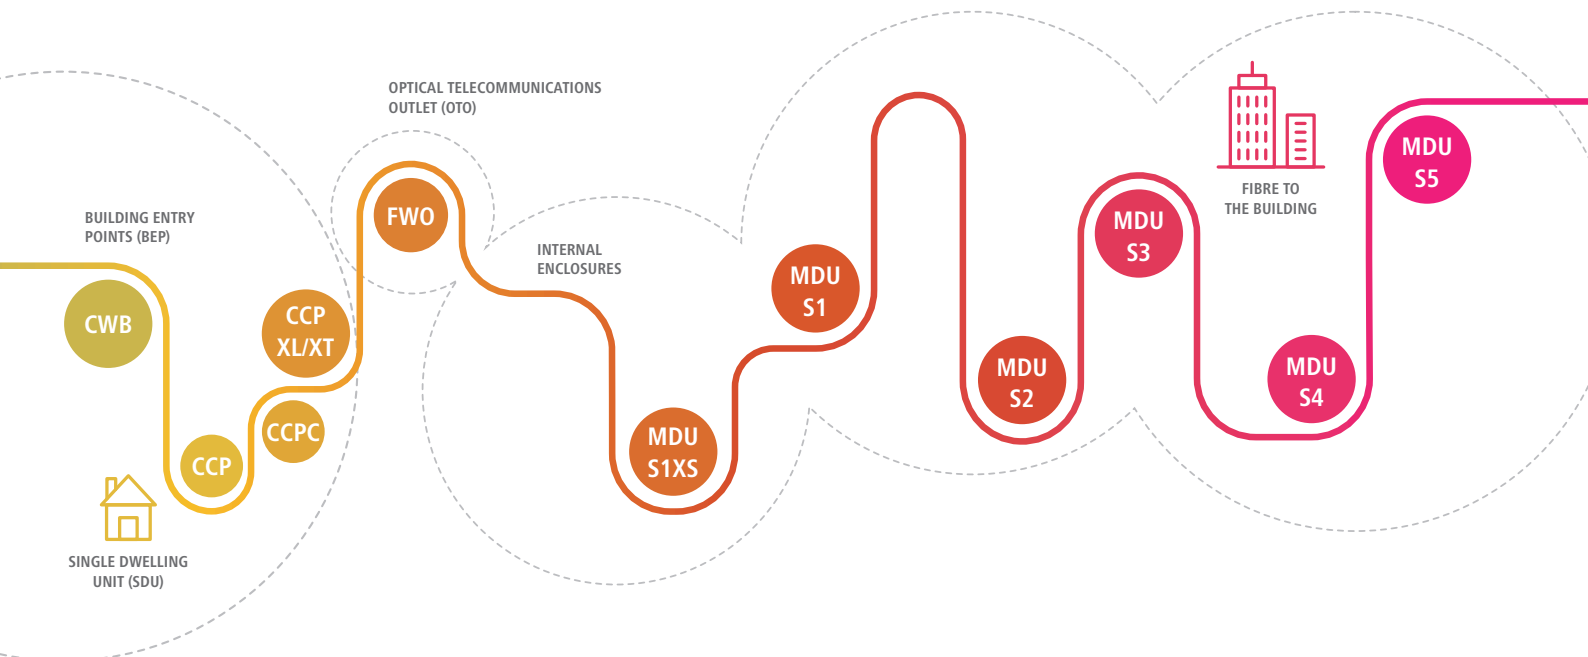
BUILDING ENTRY POINTS (BEP)

CWB

CCP

CCP XL/XT

CCPC

SINGLE DWELLING UNIT (SDU)

OPTICAL TELECOMMUNICATIONS OUTLET (OTO)

FWO

INTERNAL ENCLOSURES

MDU S1XS

MDU S1

MDU S2

MDU S3

FIBRE TO THE BUILDING

MDU S4

MDU S5